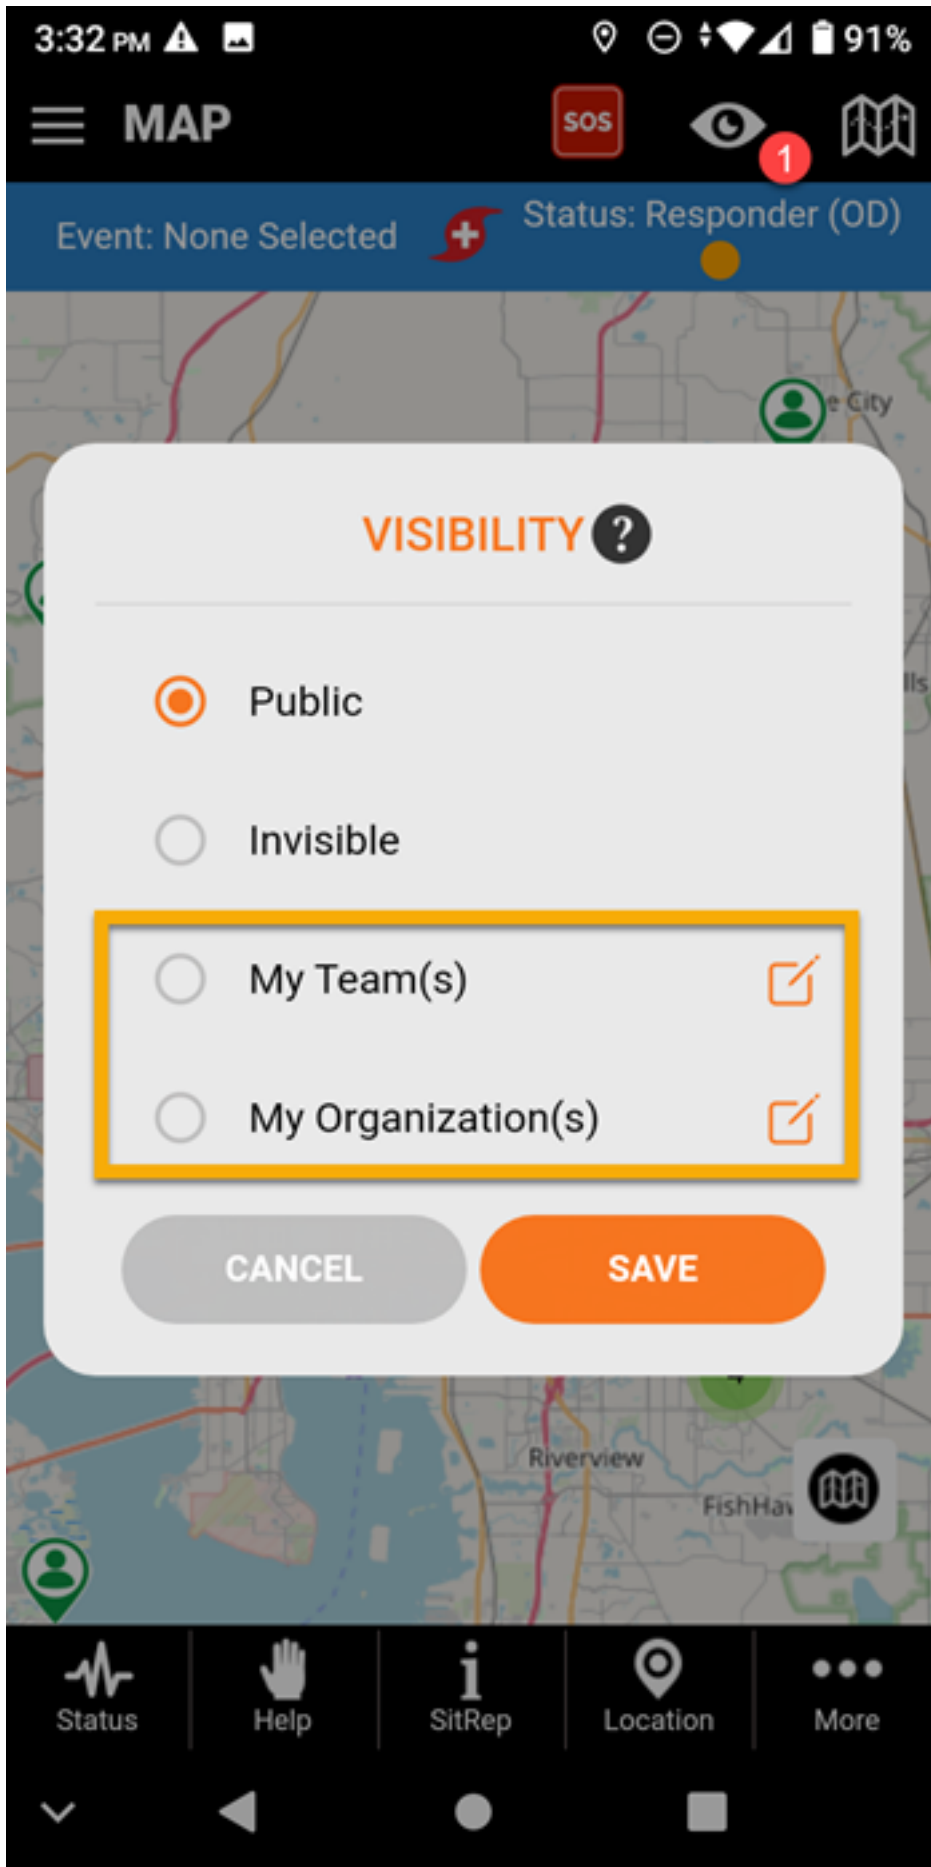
3:32 PM 91%

MAP SOS 1

Event: None Selected Status: Responder (OD)

e City

VISIBILITY ?

Public

Invisible

My Team(s)

My Organization(s)

CANCEL SAVE

Riverview

FishHav

Status Help SitRep Location More